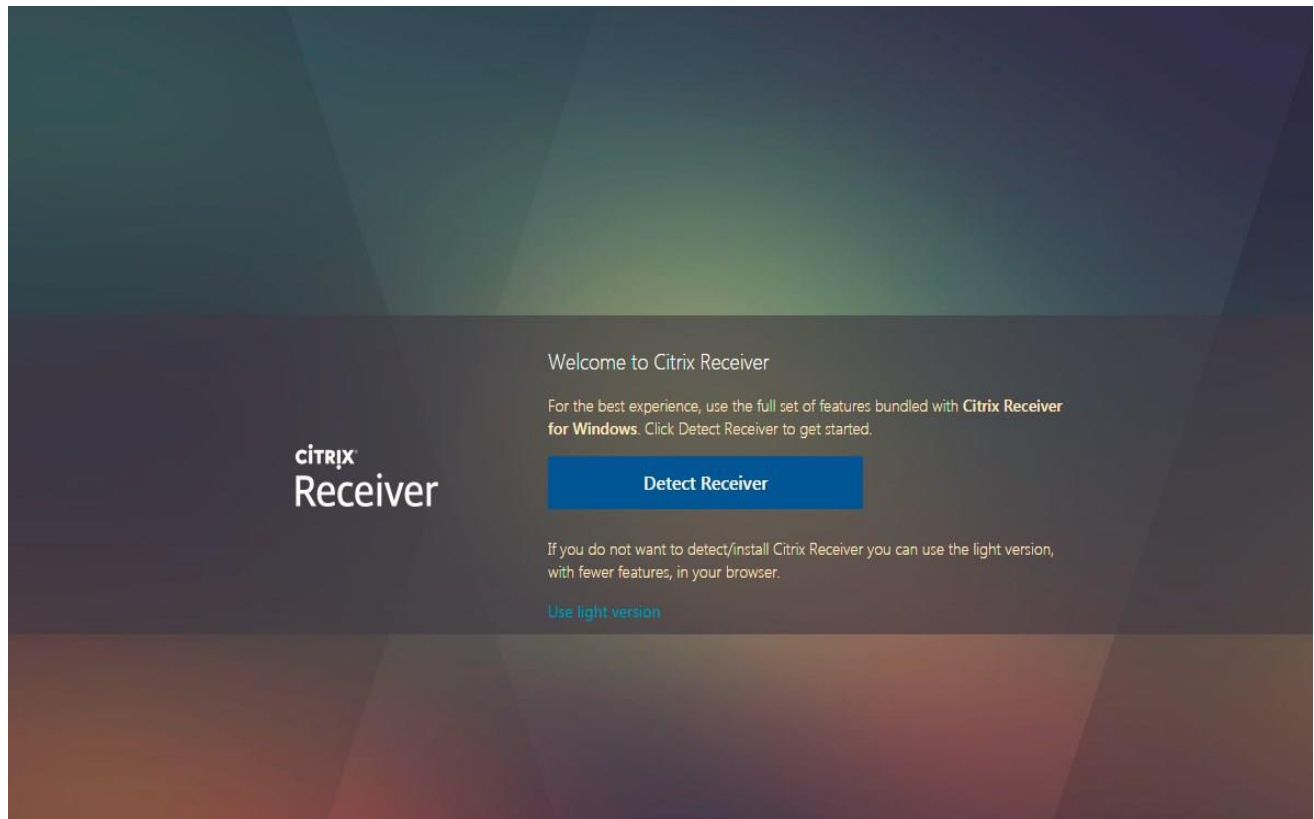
CITRIX
Receiver

Welcome to Citrix Receiver

For the best experience, use the full set of features bundled with **Citrix Receiver for Windows**. Click Detect Receiver to get started.

Detect Receiver

If you do not want to detect/install Citrix Receiver you can use the light version, with fewer features, in your browser.

Use light version